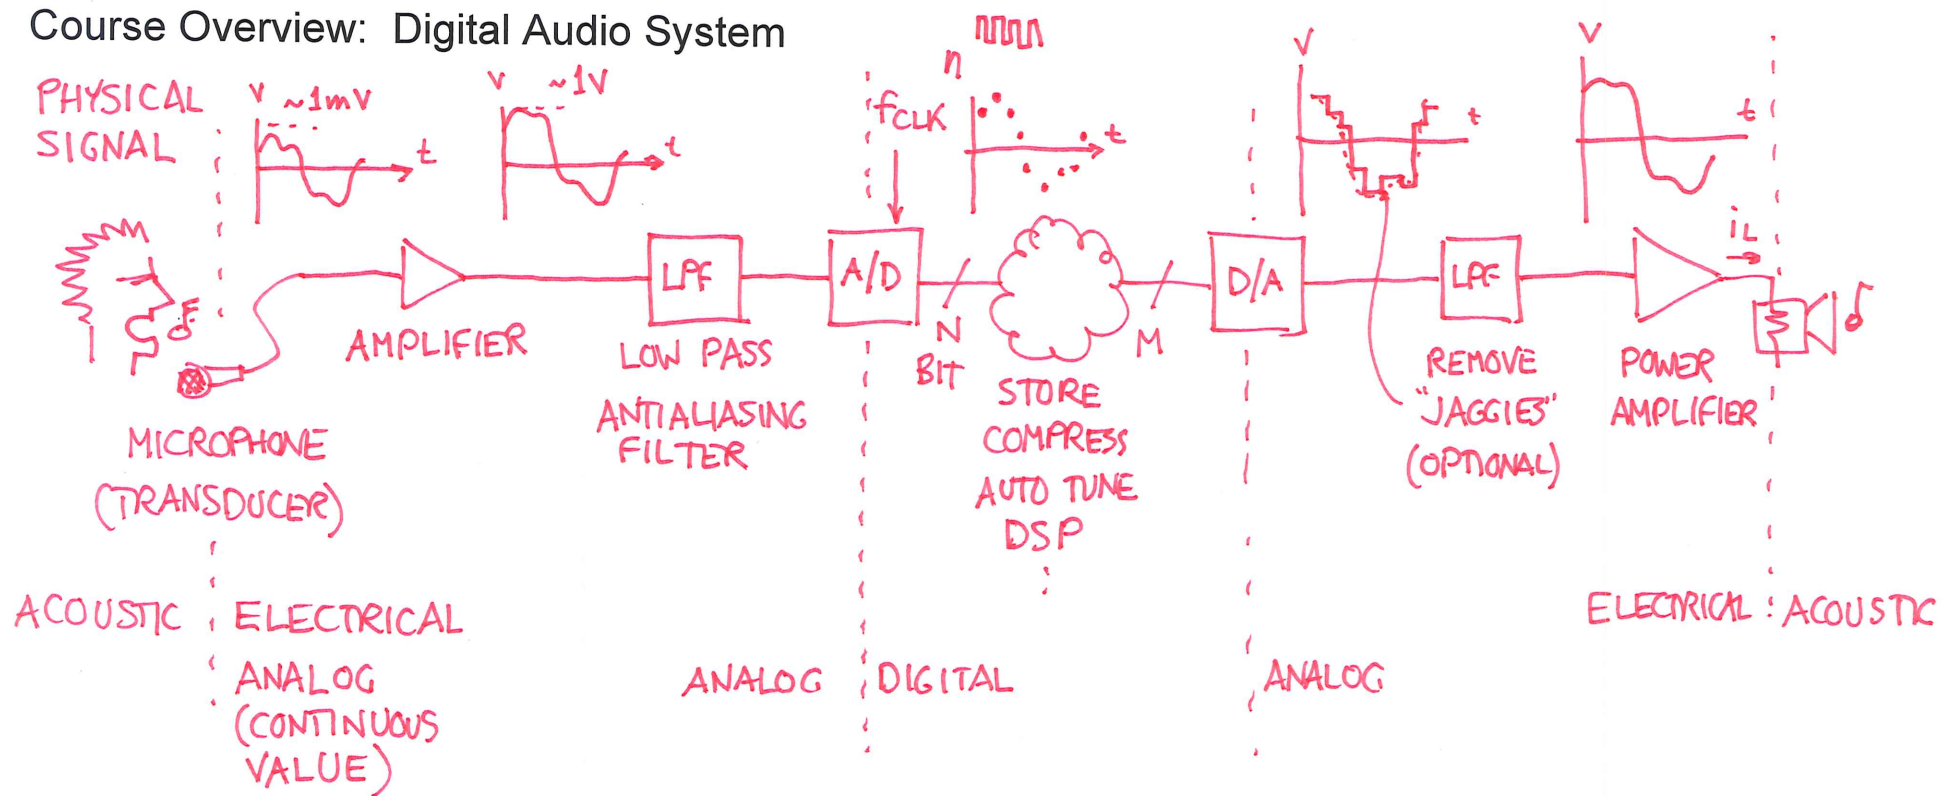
Course Overview: Digital Audio System

PHYSICAL SIGNAL

V ~1mV
t

V ~1V
t

$f_{CLK}$

n
t

V
t

V
t

AMPLIFIER

LPF

LOW PASS ANTIALIASING FILTER

A/D

N BIT

STORE COMPRESS AUTO TUNE DSP

M

D/A

LPF

REMOVE "JAGGIES" (OPTIONAL)

$i_L$

POWER AMPLIFIER

MICROPHONE (TRANSDUCER)

ACOUSTIC ELECTRICAL

ANALOG (CONTINUOUS VALUE)

ANALOG DIGITAL

ANALOG

ELECTRICAL ACOUSTIC